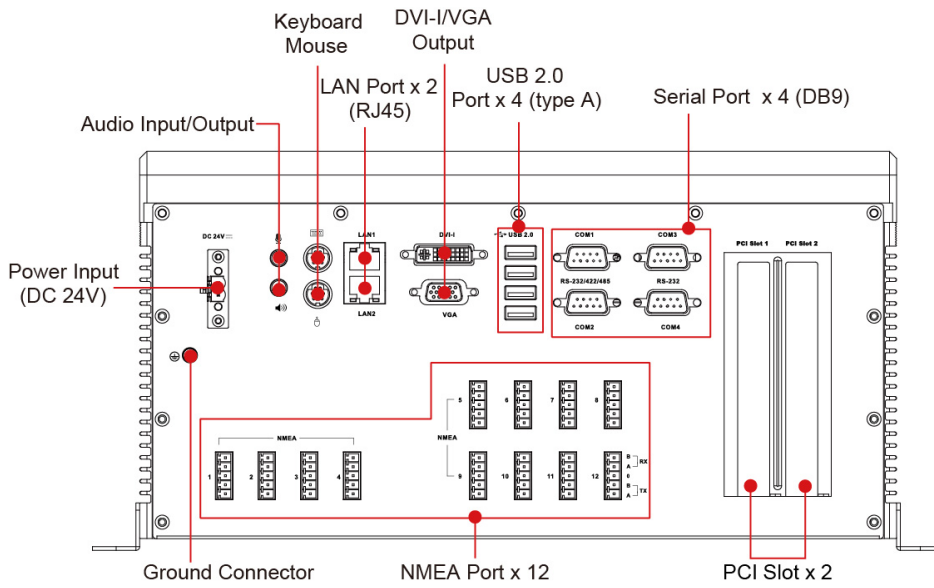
Keyboard Mouse

DVI-I/VGA Output

LAN Port x 2 (RJ45)

USB 2.0 Port x 4 (type A)

Serial Port x 4 (DB9)

Audio Input/Output

Power Input (DC 24V)

DC 24V

LAN1

LAN2

DVI-I

VGA

USB 2.0

COM1

COM3

RS-232/422/485

RS-232

COM2

COM4

PCI Slot 1

PCI Slot 2

NMEA

1 2 3 4

NMEA

5 6 7 8

9 10 11 12

B A RX

B A TX

Ground Connector

NMEA Port x 12

PCI Slot x 2